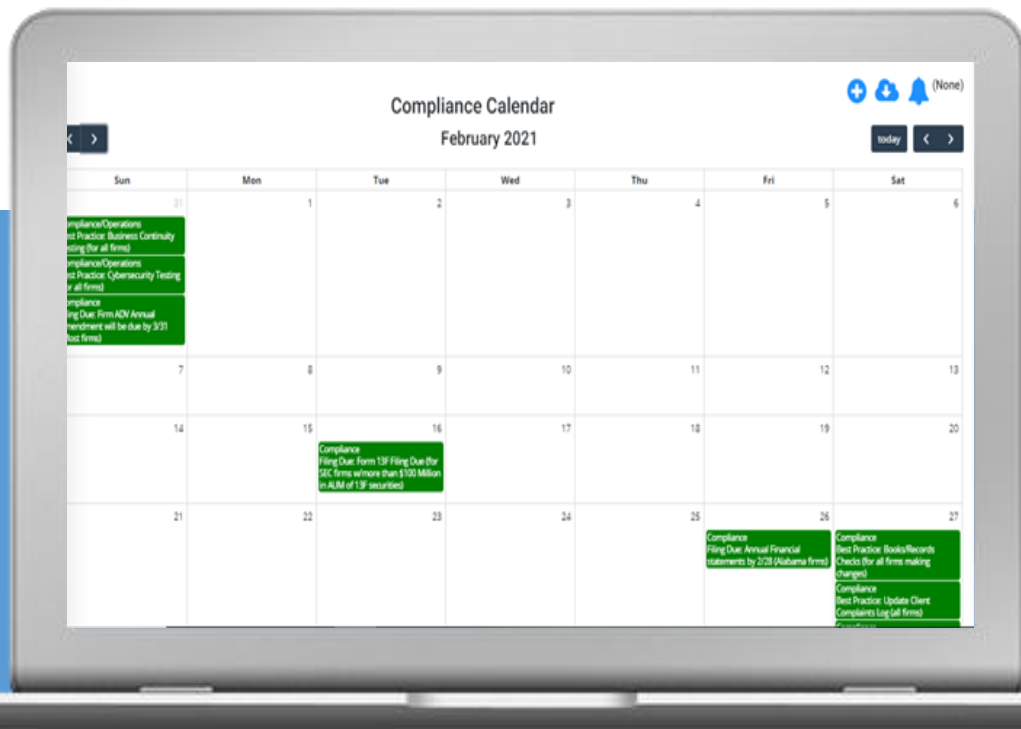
Compliance Calendar

February 2021

(None)

today

| Sun | Mon | Tue | Wed | Thu | Fri | Sat |
|---|---|---|---|---|---|---|
| 31 ompliance/Operations est Practice: Business Continuity esting (for all firms) ompliance/Operations est Practice: Cybersecurity Testing or all firms) ompliance ing Due: Firm ADV Annual mendment will be due by 3/31 lost firms) | 1 | 2 | 3 | 4 | 5 | 6 |
| 7 | 8 | 9 | 10 | 11 | 12 | 13 |
| 14 | 15 | 16 Compliance Filing Due: Form 13F Filing Due (for SEC firms w/more than $100 Million in AUM of 13F securities) | 17 | 18 | 19 | 20 |
| 21 | 22 | 23 | 24 | 25 | 26 Compliance Filing Due: Annual Financial statements by 2/28 (Alabama firms) | 27 Compliance Best Practice: Books/Records Checks (for all firms making changes) Compliance Best Practice: Update Client Complaints Log (all firms) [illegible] |